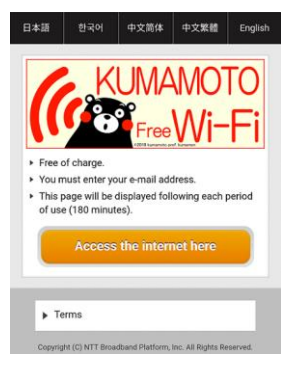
日本語 | 한국어 | 中文简体 | 中文繁體 | English

KUMAMOTO
Free Wi-Fi
©2010 kumamoto pref. kumamon

Free of charge.
You must enter your e-mail address.
This page will be displayed following each period of use (180 minutes).

Access the internet here

Terms

Copyright (C) NTT Broadband Platform, Inc. All Rights Reserved.